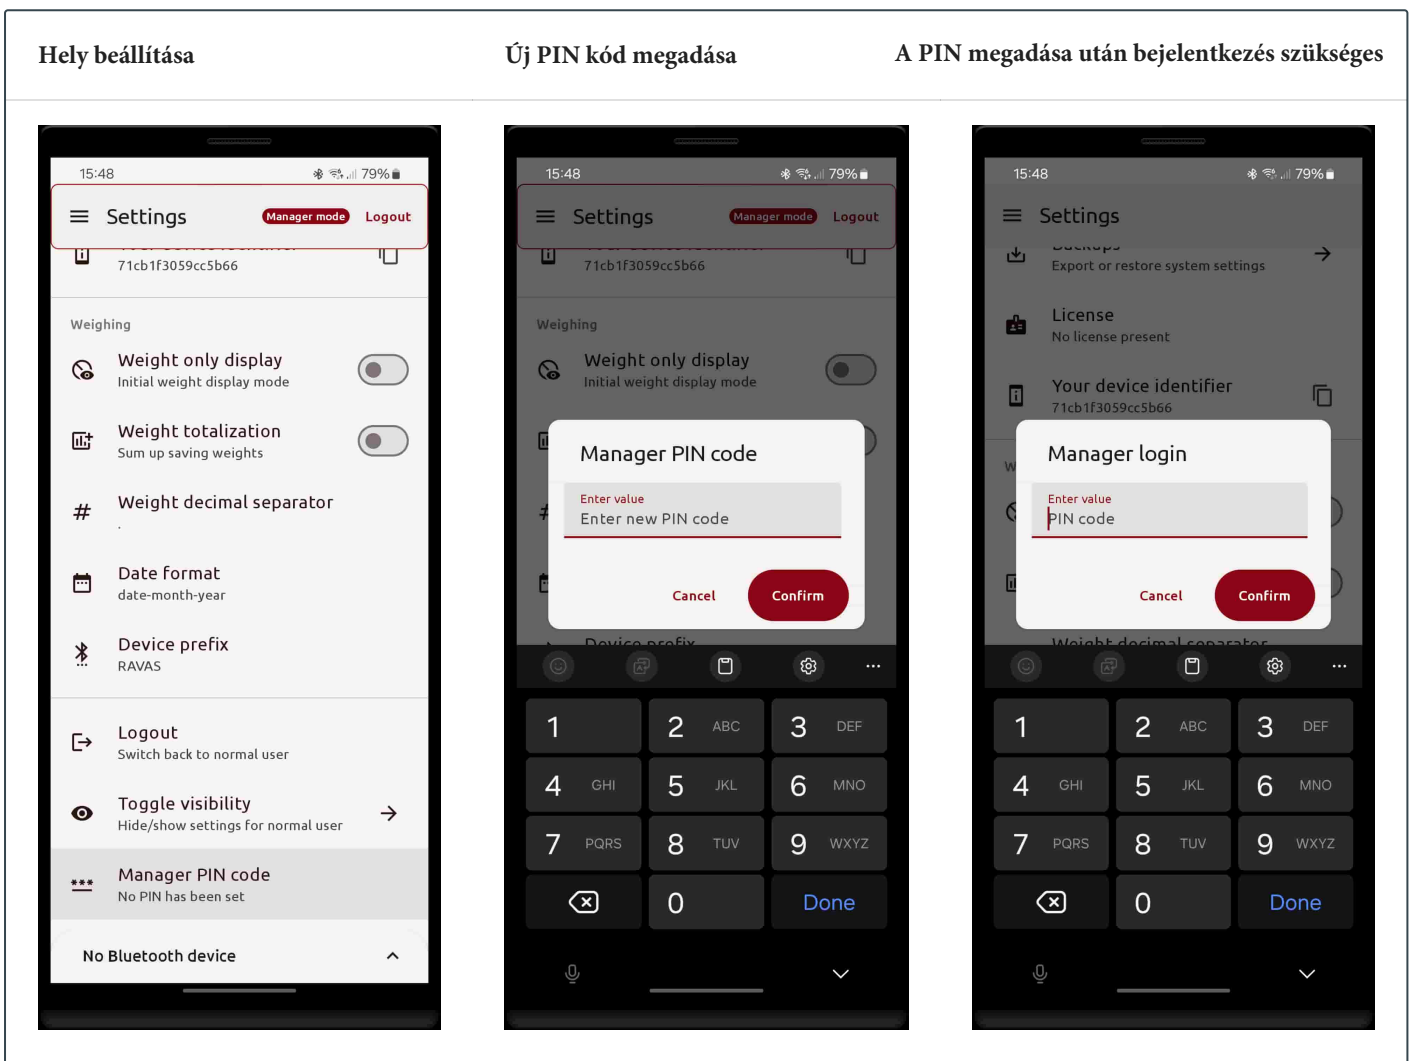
Hely beállítása

15:48 79%
Settings Manager mode Logout
71cb1f3059cc5b66
Weighing
Weight only display
Initial weight display mode
Weight totalization
Sum up saving weights
Weight decimal separator
.
Date format
date-month-year
Device prefix
RAVAS
Logout
Switch back to normal user
Toggle visibility
Hide/show settings for normal user
Manager PIN code
No PIN has been set
No Bluetooth device

Új PIN kód megadása

15:48 79%
Settings Manager mode Logout
71cb1f3059cc5b66
Weighing
Weight only display
Initial weight display mode
Manager PIN code
Enter value
Enter new PIN code
Cancel Confirm
Device prefix
1 2 ABC 3 DEF
4 GHI 5 JKL 6 MNO
7 PQRS 8 TUV 9 WXYZ
0 Done

A PIN megadása után bejelentkezés szükséges

15:48 79%
Settings
Export or restore system settings
License
No license present
Your device identifier
71cb1f3059cc5b66
Manager login
Enter value
PIN code
Cancel Confirm
Weight decimal separator
1 2 ABC 3 DEF
4 GHI 5 JKL 6 MNO
7 PQRS 8 TUV 9 WXYZ
0 Done